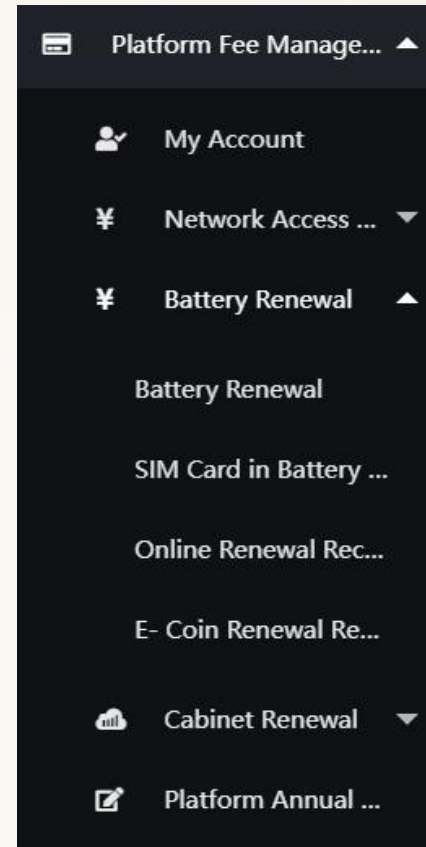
Platform Fee Manage...

My Account

¥ Network Access ...

¥ Battery Renewal

Battery Renewal

SIM Card in Battery ...

Online Renewal Rec...

E- Coin Renewal Re...

Cabinet Renewal

Platform Annual ...